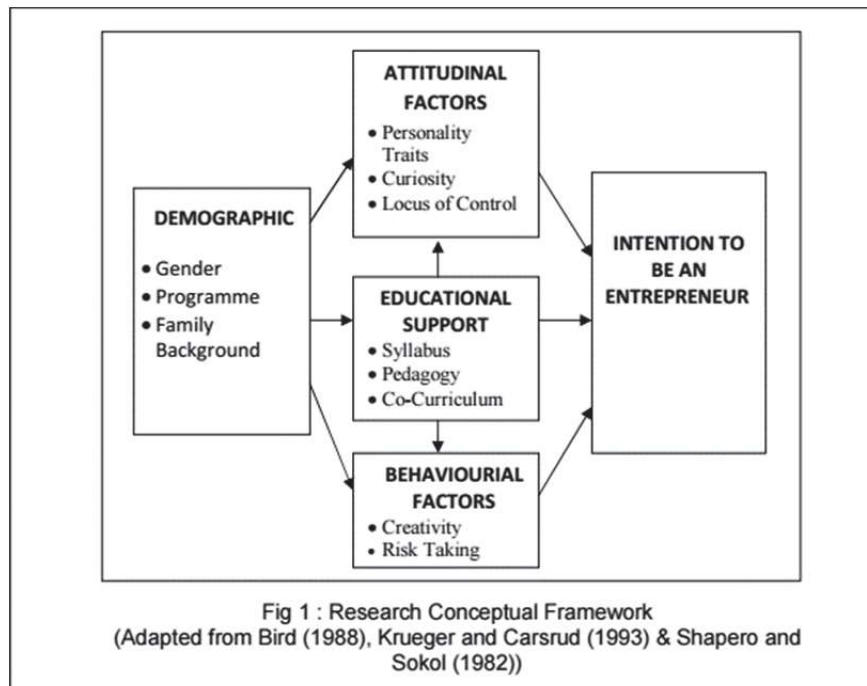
ATTITUDINAL FACTORS
• Personality Traits
• Curiosity
• Locus of Control

DEMOGRAPHIC
• Gender
• Programme
• Family Background

EDUCATIONAL SUPPORT
• Syllabus
• Pedagogy
• Co-Curriculum

INTENTION TO BE AN ENTREPRENEUR

BEHAVIOURIAL FACTORS
• Creativity
• Risk Taking

Fig 1 : Research Conceptual Framework
(Adapted from Bird (1988), Krueger and Carsrud (1993) & Shapero and Sokol (1982))